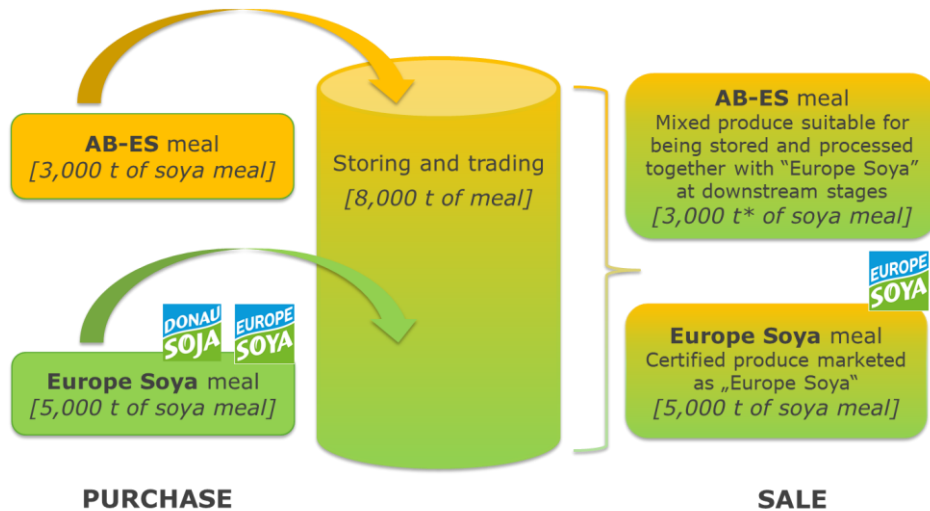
AB-ES meal
[3,000 t of soya meal]

DONAU SOJA

EUROPE SOYA

Europe Soya meal
[5,000 t of soya meal]

Storing and trading
[8,000 t of meal]

AB-ES meal
Mixed produce suitable for being stored and processed together with "Europe Soya" at downstream stages
[3,000 t* of soya meal]

EUROPE SOYA

Europe Soya meal
Certified produce marketed as „Europe Soya"
[5,000 t of soya meal]

PURCHASE

SALE